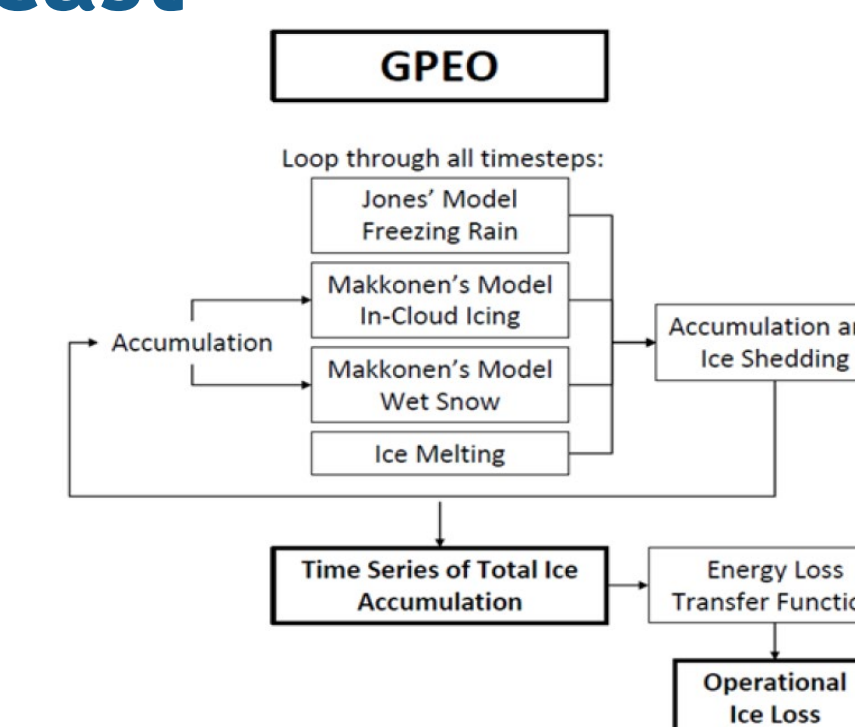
east

GPEO

Loop through all timesteps:

Accumulation

Jones' Model Freezing Rain

Makkonen's Model In-Cloud Icing

Makkonen's Model Wet Snow

Ice Melting

Accumulation a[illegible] Ice Shedding

Time Series of Total Ice Accumulation

Energy Loss Transfer Functi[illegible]

Operational Ice Loss